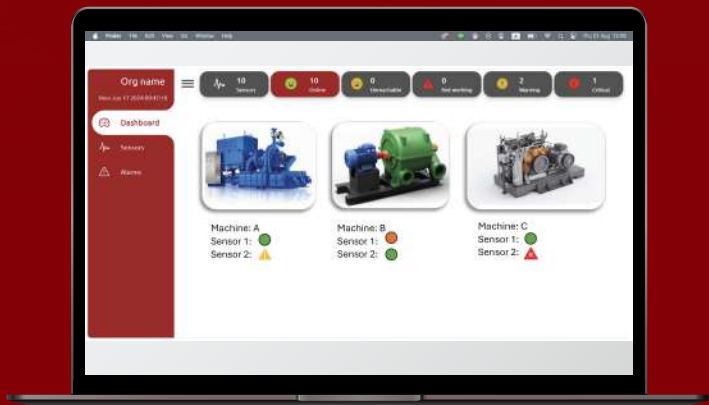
Finder File Edit View Go Window Help

Org name
Mon Jun 17 2024 00:47:18

Dashboard
Sensors
Alarms

10
Sensors

10
Online

0
Unreachable

0
Not working

2
Warning

1
Critical

Machine: A
Sensor 1:
Sensor 2:

Machine: B
Sensor 1:
Sensor 2:

Machine: C
Sensor 1:
Sensor 2: